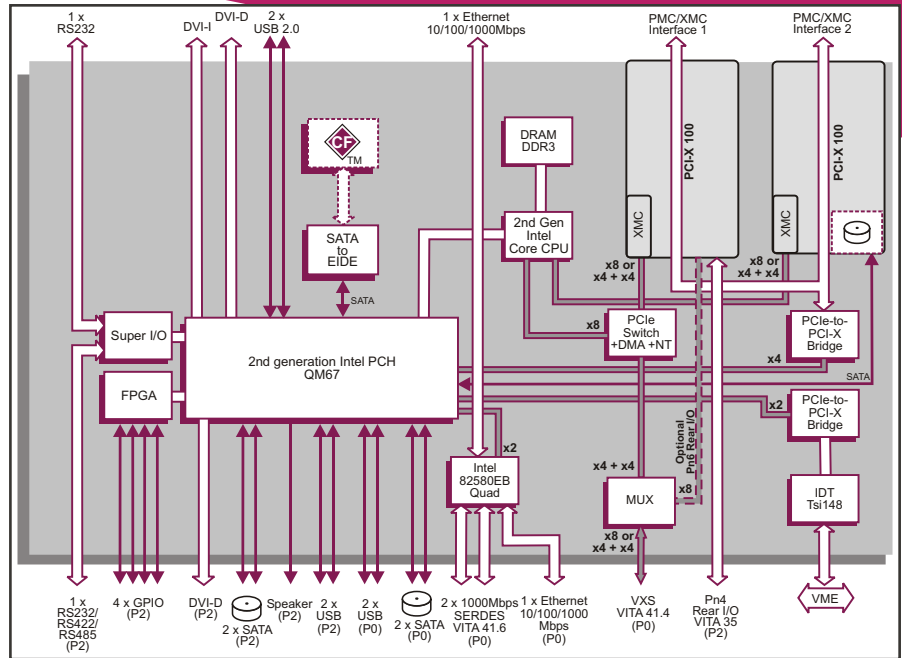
1 x RS232

DVI-I

DVI-D

2 x USB 2.0

1 x Ethernet 10/100/1000Mbps

PMC/XMC Interface 1

PMC/XMC Interface 2

CF TM

DRAM DDR3

PCI-X 100

PCI-X 100

XMC

XMC

SATA to EIDE

2nd Gen Intel Core CPU

SATA

x8 or x4 + x4

x8 or x4 + x4

Super I/O

2nd generation Intel PCH QM67

x8

PCIe Switch +DMA +NT

PCIe-to-PCI-X Bridge

x4

SATA

FPGA

x2

PCIe-to-PCI-X Bridge

x2

Optional Pn6 Rear I/O

Intel 82580EB Quad

x4 + x4

MUX

x8

IDT Tsi148

x8 or x4 + x4

VME

1 x RS232/ RS422/ RS485 (P2)

4 x GPIO (P2)

DVI-D (P2)

2 x SATA (P2)

Speaker (P2)

2 x USB (P2)

2 x USB (P0)

2 x SATA (P0)

2 x 1000Mbps SERDES VITA 41.6 (P0)

1 x Ethernet 10/100/1000 Mbps

VXS VITA 41.4 (P0)

Pn4 Rear I/O VITA 35 (P2)